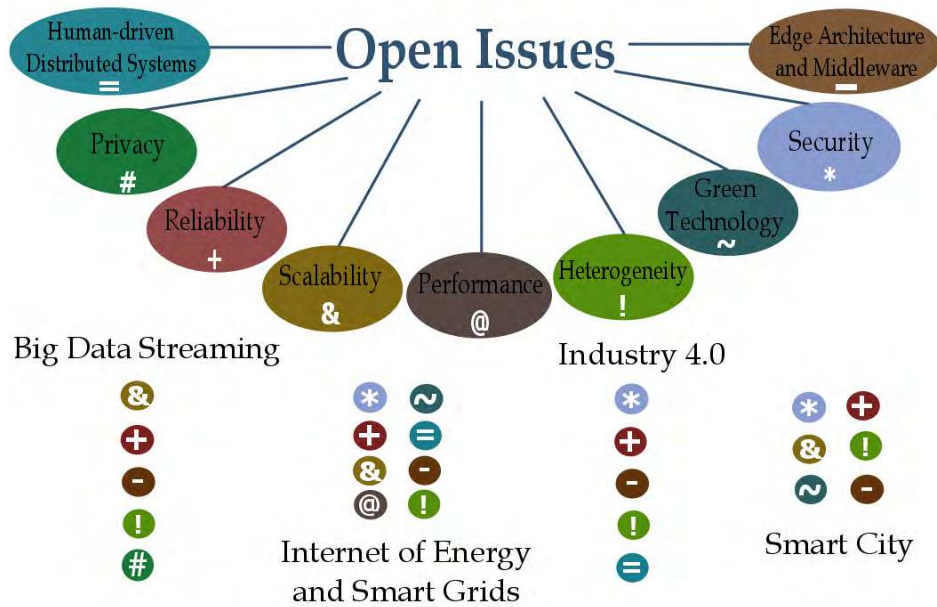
Human-driven Distributed Systems
=

Open Issues

Edge Architecture and Middleware
-

Privacy
#

Security
*

Reliability
+

Green Technology
~

Scalability
&

Performance
@

Heterogeneity
!

Big Data Streaming

&
+
-
!
#

*
+
&
@

~
=
-
!

Internet of Energy and Smart Grids

Industry 4.0

*
+
-
!
=

*
+
&
!
~
-

Smart City